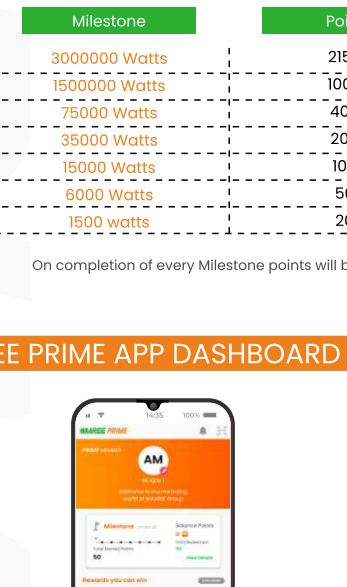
| Milestone | Poi |
|---|---|
| 3000000 Watts | 215 |
| 1500000 Watts | 100 |
| 75000 Watts | 40 |
| 35000 Watts | 20 |
| 15000 Watts | 10 |
| 6000 Watts | 50 |
| 1500 watts | 20 |

On completion of every Milestone points will b

EE PRIME APP DASHBOARD

14:35 100%

WAAREE PRIME

PRIME MEMBER

AM

Hi Ajay !

Welcome to the rewarding world of WAAREE Group

Milestone

Balance Points

Total Earned Points

50

View Details

Rewards you can win

View more